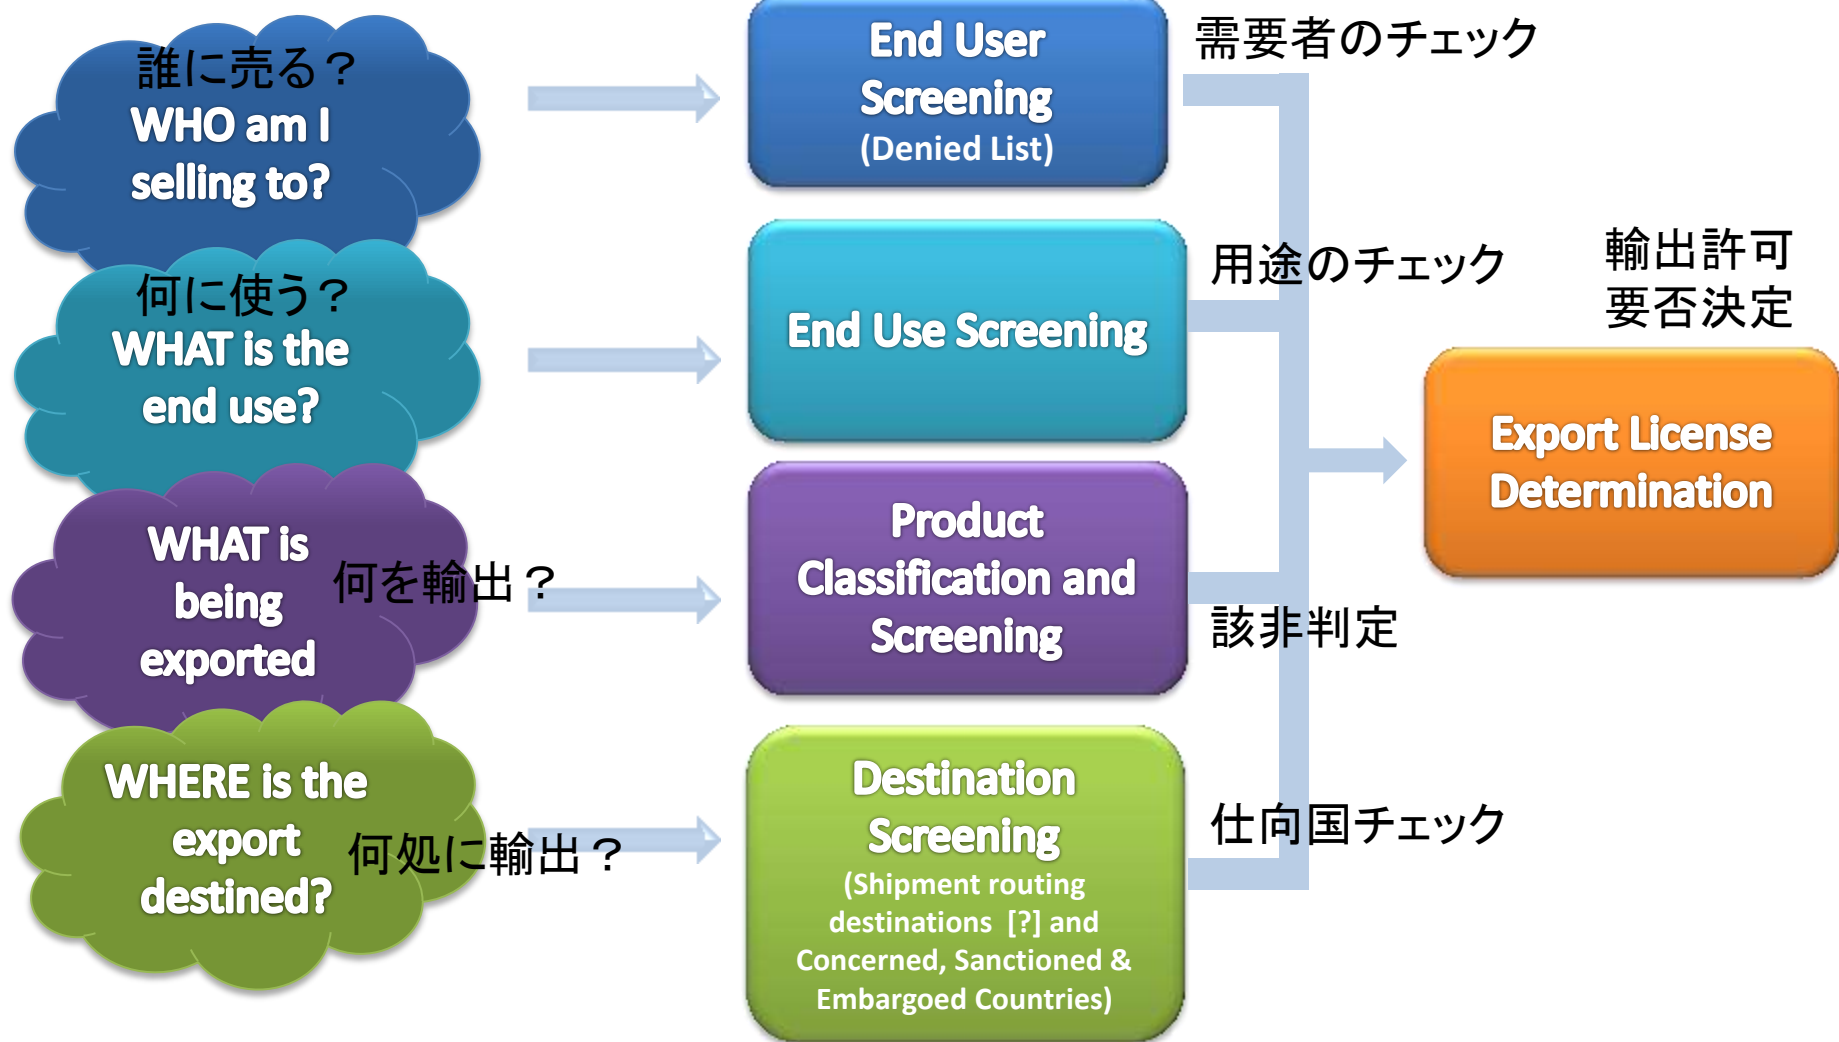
誰に売る？
WHO am I selling to?

End User Screening (Denied List)

需要者のチェック

何に使う？
WHAT is the end use?

End Use Screening

用途のチェック

輸出許可
要否決定

Export License Determination

WHAT is being exported

何を輸出？

Product Classification and Screening

該非判定

WHERE is the export destined?

何処に輸出？

Destination Screening (Shipment routing destinations [?] and Concerned, Sanctioned & Embargoed Countries)

仕向国チェック